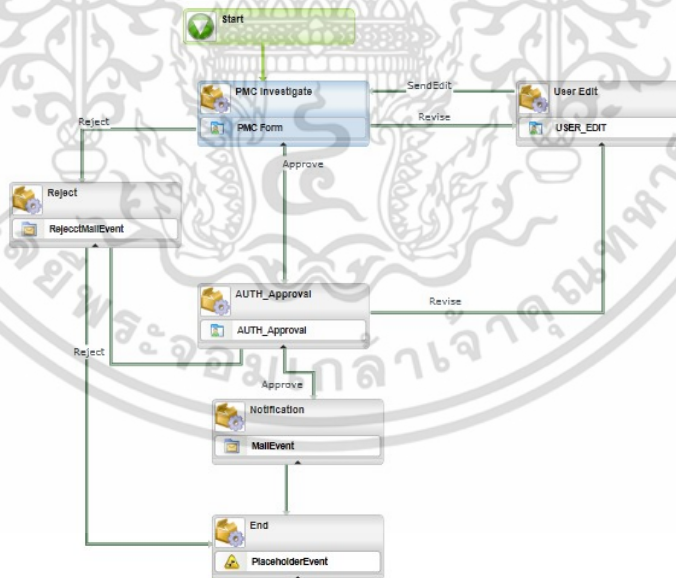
Start

PMC Investigate

PMC Form

SendEdit

Revise

User Edit

USER_EDIT

Reject

Approve

Reject

RejecctMailEvent

AUTH_Approval

AUTH_Approval

Revise

Reject

Approve

Notification

MailEvent

End

PlaceholderEvent